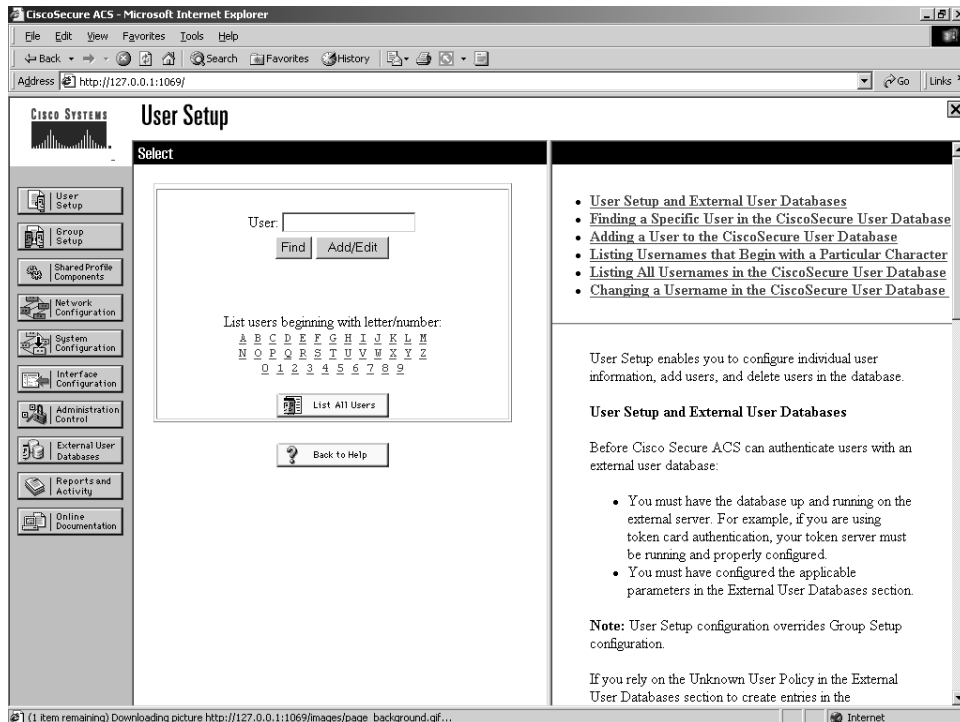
CiscoSecure ACS - Microsoft Internet Explorer

File Edit View Favorites Tools Help

Back Search Favorites History

Address http://127.0.0.1:1069/ Go Links

CISCO SYSTEMS

User Setup

Select

User Setup

Group Setup

Shared Profile Components

Network Configuration

System Configuration

Interface Configuration

Administration Control

External User Databases

Reports and Activity

Online Documentation

User:

Find Add/Edit

List users beginning with letter/number:
A B C D E F G H I J K L M
N O P Q R S T U V W X Y Z
0 1 2 3 4 5 6 7 8 9

List All Users

Back to Help

- User Setup and External User Databases
- Finding a Specific User in the CiscoSecure User Database
- Adding a User to the CiscoSecure User Database
- Listing Usernames that Begin with a Particular Character
- Listing All Usernames in the CiscoSecure User Database
- Changing a Username in the CiscoSecure User Database

User Setup enables you to configure individual user information, add users, and delete users in the database.

User Setup and External User Databases

Before Cisco Secure ACS can authenticate users with an external user database:

- You must have the database up and running on the external server. For example, if you are using token card authentication, your token server must be running and properly configured.
- You must have configured the applicable parameters in the External User Databases section.

Note: User Setup configuration overrides Group Setup configuration.

If you rely on the Unknown User Policy in the External User Databases section to create entries in the

(1 item remaining) Downloading picture http://127.0.0.1:1069/images/page_background.gif...

Internet